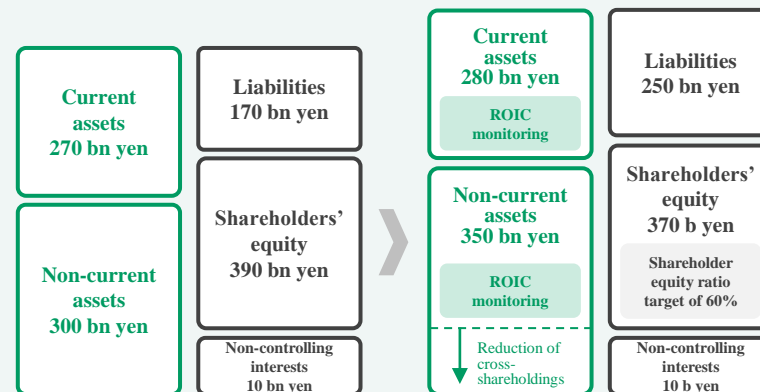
Current assets 270 bn yen

Non-current assets 300 bn yen

Liabilities 170 bn yen

Shareholders' equity 390 bn yen

Non-controlling interests 10 bn yen

Current assets 280 bn yen

ROIC monitoring

Non-current assets 350 bn yen

ROIC monitoring

Reduction of cross-shareholdings

Liabilities 250 bn yen

Shareholders' equity 370 b yen

Shareholder equity ratio target of 60%

Non-controlling interests 10 b yen